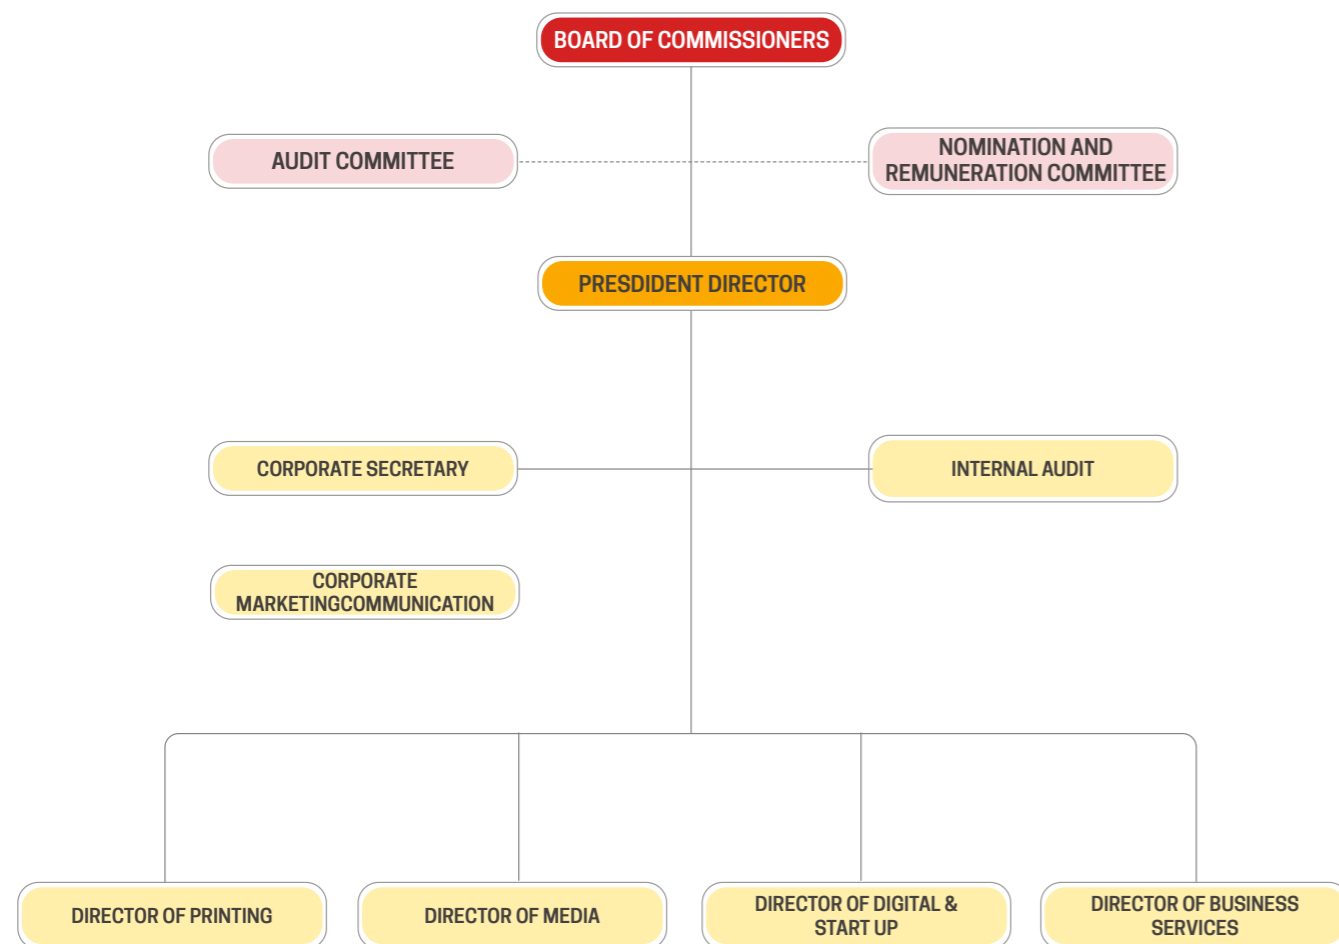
BOARD OF COMMISSIONERS

AUDIT COMMITTEE

NOMINATION AND REMUNERATION COMMITTEE

PRESDIDENT DIRECTOR

CORPORATE SECRETARY

INTERNAL AUDIT

CORPORATE MARKETINGCOMMUNICATION

DIRECTOR OF PRINTING

DIRECTOR OF MEDIA

DIRECTOR OF DIGITAL & START UP

DIRECTOR OF BUSINESS SERVICES